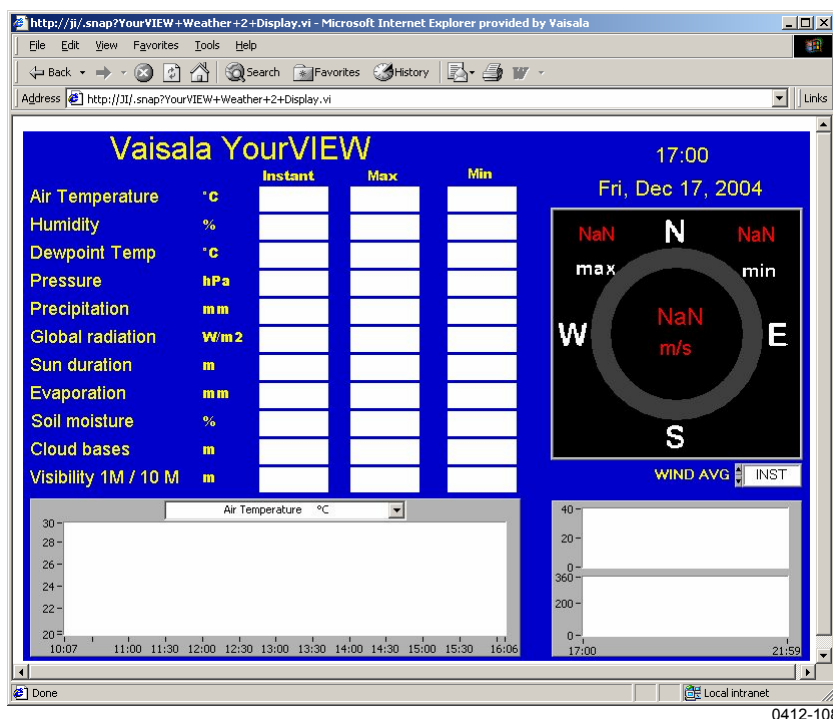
http://ji/.snap?YourVIEW+Weather+2+Display.vi - Microsoft Internet Explorer provided by Vaisala

File Edit View Favorites Tools Help

Back Search Favorites History

Address http://JI/.snap?YourVIEW+Weather+2+Display.vi Links

Vaisala YourVIEW

17:00

Fri, Dec 17, 2004

| | | Instant | Max | Min |
|---|---|---|---|---|
| Air Temperature | °C | | | |
| Humidity | % | | | |
| Dewpoint Temp | °C | | | |
| Pressure | hPa | | | |
| Precipitation | mm | | | |
| Global radiation | W/m2 | | | |
| Sun duration | m | | | |
| Evaporation | mm | | | |
| Soil moisture | % | | | |
| Cloud bases | m | | | |
| Visibility 1M / 10 M | m | | | |

NaN N NaN
max min
W NaN m/s E
S

WIND AVG INST

Air Temperature °C

30
28
26
24
22
20
10:07 11:00 11:30 12:00 12:30 13:00 13:30 14:00 14:30 15:00 15:30 16:06

40
20
0
360
200
0
17:00 21:59

Done Local intranet

0412-108